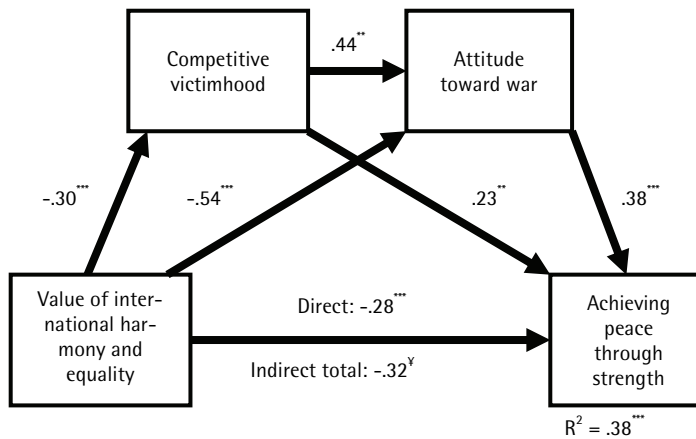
Competitive victimhood

.44**

Attitude toward war

-.30***

-.54***

.23**

.38***

Value of international harmony and equality

Direct: -.28***

Indirect total: -.32¥

Achieving peace through strength

$R^2$ = .38***